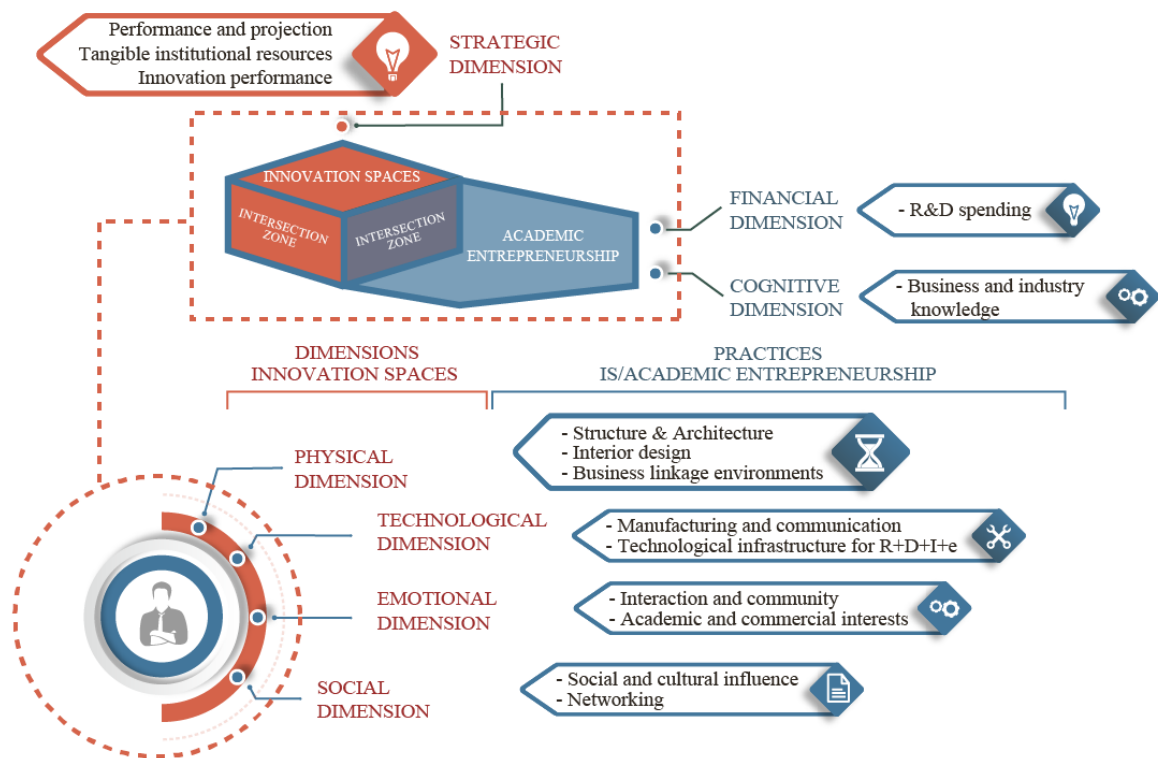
Performance and projection
Tangible institutional resources
Innovation performance

STRATEGIC DIMENSION

INNOVATION SPACES

INTERSECTION ZONE

INTERSECTION ZONE

ACADEMIC ENTREPRENEURSHIP

FINANCIAL DIMENSION

- R&D spending

COGNITIVE DIMENSION

- Business and industry knowledge

DIMENSIONS INNOVATION SPACES

PRACTICES IS/ACADEMIC ENTREPRENEURSHIP

PHYSICAL DIMENSION

- Structure & Architecture
- Interior design
- Business linkage environments

TECHNOLOGICAL DIMENSION

- Manufacturing and communication
- Technological infrastructure for R+D+I+e

EMOTIONAL DIMENSION

- Interaction and community
- Academic and commercial interests

SOCIAL DIMENSION

- Social and cultural influence
- Networking